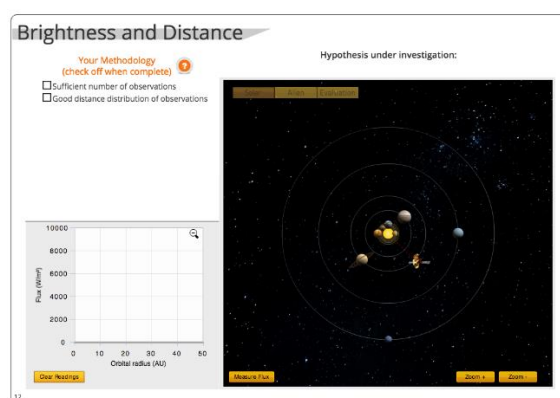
Brightness and Distance

Your Methodology
(check off when complete)

☐Sufficient number of observations
☐Good distance distribution of observations

Hypothesis under investigation:

Clear Print Evaluation

10000
8000
6000
4000
2000
0
Flux (W/m²)
0 10 20 30 40 50
Orbital radius (AU)

Clear Readings

Measure Flux

Zoom + Zoom -

12